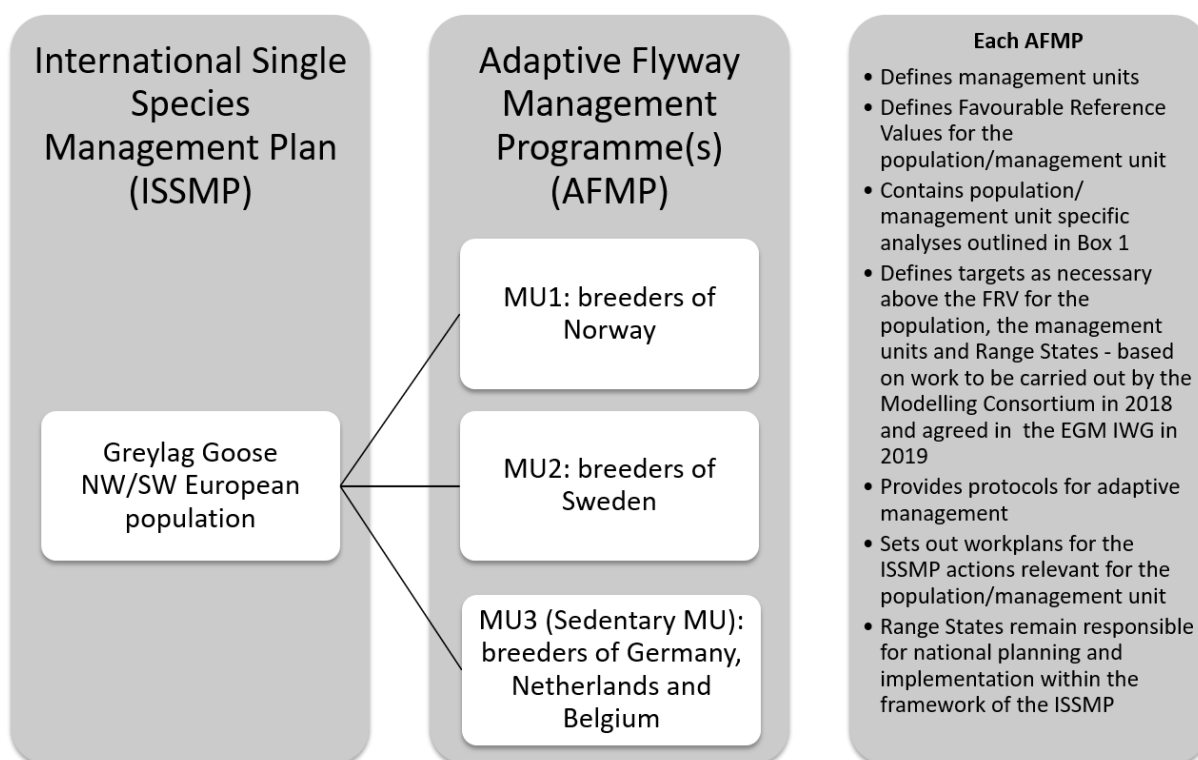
International Single Species Management Plan (ISSMP)

Greylag Goose NW/SW European population

Adaptive Flyway Management Programme(s) (AFMP)

MU1: breeders of Norway

MU2: breeders of Sweden

MU3 (Sedentary MU): breeders of Germany, Netherlands and Belgium

Each AFMP

- Defines management units
- Defines Favourable Reference Values for the population/management unit
- Contains population/ management unit specific analyses outlined in Box 1
- Defines targets as necessary above the FRV for the population, the management units and Range States - based on work to be carried out by the Modelling Consortium in 2018 and agreed in the EGM IWG in 2019
- Provides protocols for adaptive management
- Sets out workplans for the ISSMP actions relevant for the population/management unit
- Range States remain responsible for national planning and implementation within the framework of the ISSMP